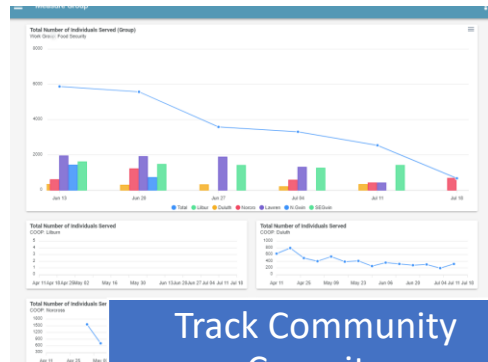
Total Number of Individuals Served (Group)
Work Group: Food Security

8000

6000

4000

2000

0

Jun 13
Jun 20
Jun 27
Jul 04
Jul 11
Jul 18

Total
Lillian
Duluth
Norcola
Lavonia
N Gwin
SEGwin

Total Number of Individuals Served
COOP: Lillian

Apr 11
Apr 18
Apr 25
May 02
May 16
May 30
Jun 13
Jun 20
Jun 27
Jul 04
Jul 11
Jul 18

Total Number of Individuals Served
COOP: Duluth

1000
800
600
400
200
0

Apr 11
Apr 25
May 09
May 23
Jun 06
Jun 20
Jul 04
Jul 11
Jul 18

Total Number of Individuals Ser
COOP: Norcola

2000
1500
1250
1000
750
500
250
0

Apr 11
Jun 20
May 09

Track Community
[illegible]